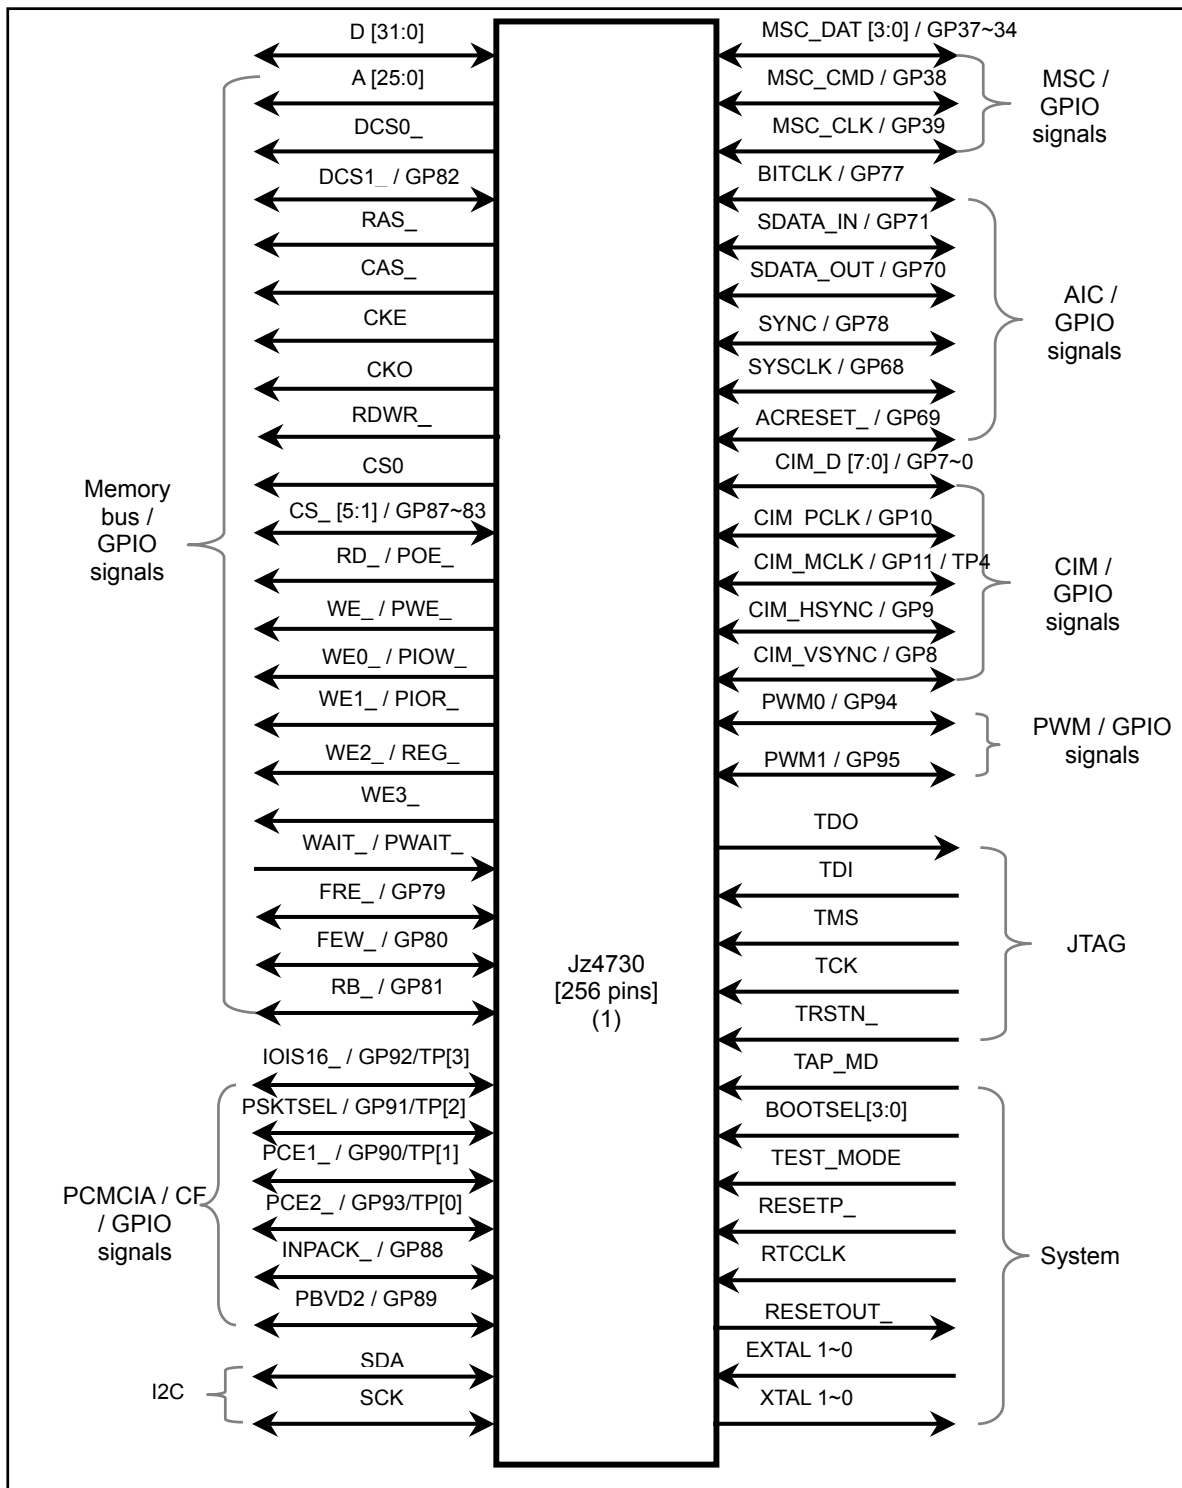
D [31:0]
A [25:0]
DCS0_
DCS1_ / GP82
RAS_
CAS_
CKE
CKO
RDWR_
CS0
CS_ [5:1] / GP87~83
RD_ / POE_
WE_ / PWE_
WE0_ / PIOW_
WE1_ / PIOR_
WE2_ / REG_
WE3_
WAIT_ / PWAIT_
FRE_ / GP79
FEW_ / GP80
RB_ / GP81

Memory bus / GPIO signals

IOIS16_ / GP92/TP[3]
PSKTSEL / GP91/TP[2]
PCE1_ / GP90/TP[1]
PCE2_ / GP93/TP[0]
INPACK_ / GP88
PBVD2 / GP89

PCMCIA / CF / GPIO signals

SDA
SCK

I2C

Jz4730
[256 pins]
(1)

MSC_DAT [3:0] / GP37~34
MSC_CMD / GP38
MSC_CLK / GP39

MSC / GPIO signals

BITCLK / GP77
SDATA_IN / GP71
SDATA_OUT / GP70
SYNC / GP78
SYSCLK / GP68
ACRESET_ / GP69

AIC / GPIO signals

CIM_D [7:0] / GP7~0
CIM PCLK / GP10
CIM_MCLK / GP11 / TP4
CIM_HSYNC / GP9
CIM_VSYNC / GP8

CIM / GPIO signals

PWM0 / GP94
PWM1 / GP95

PWM / GPIO signals

TDO
TDI
TMS
TCK
TRSTN_

JTAG

TAP_MD
BOOTSEL[3:0]
TEST_MODE
RESETP_
RTCCLK
RESETOUT_
EXTAL 1~0
XTAL 1~0

System